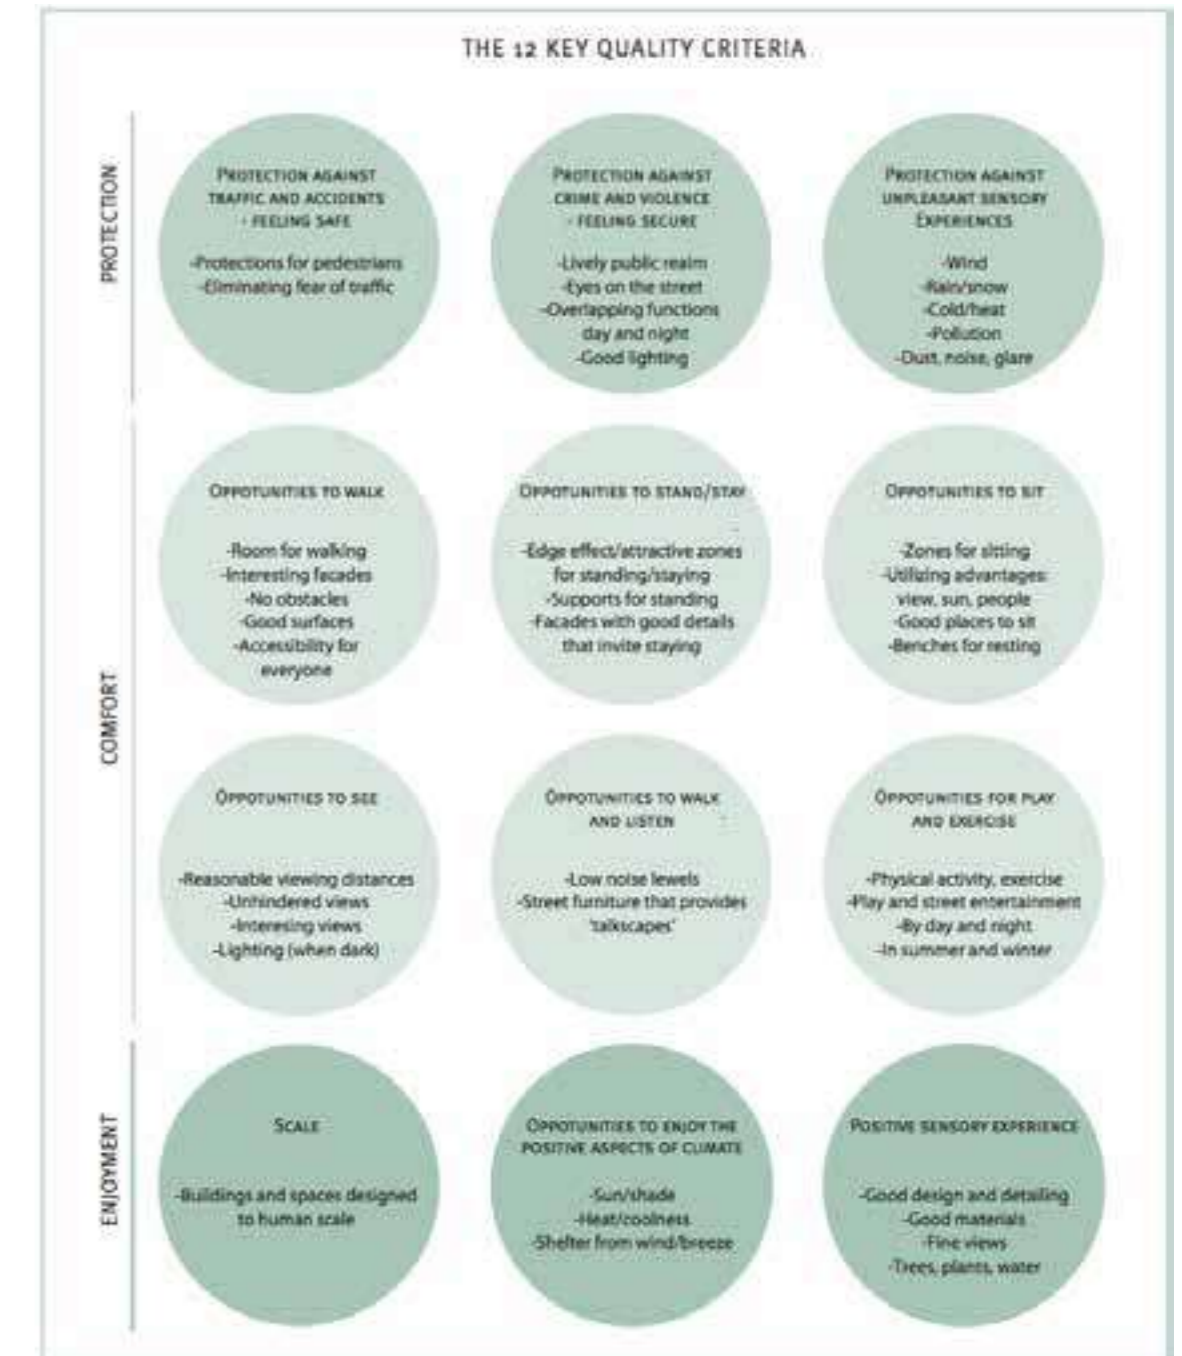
THE 12 KEY QUALITY CRITERIA

PROTECTION

PROTECTION AGAINST TRAFFIC AND ACCIDENTS - FEELING SAFE

-Protections for pedestrians
-Eliminating fear of traffic

PROTECTION AGAINST CRIME AND VIOLENCE - FEELING SECURE

-Lively public realm
-Eyes on the street
-Overlapping functions day and night
-Good lighting

PROTECTION AGAINST UNPLEASANT SENSORY EXPERIENCES

-Wind
-Rain/snow
-Cold/heat
-Pollution
-Dust, noise, glare

COMFORT

OPPOTUNITIES TO WALK

-Room for walking
-Interesting facades
-No obstacles
-Good surfaces
-Accessibility for everyone

OPPOTUNITIES TO STAND/STAY

-Edge effect/attractive zones for standing/staying
-Supports for standing
-Facades with good details that invite staying

OPPOTUNITIES TO SIT

-Zones for sitting
-Utilizing advantages: view, sun, people
-Good places to sit
-Benches for resting

OPPOTUNITIES TO SEE

-Reasonable viewing distances
-Unhindered views
-Interesing views
-Lighting (when dark)

OPPOTUNITIES TO WALK AND LISTEN

-Low noise lewels
-Street furniture that provides 'talkscapes'

OPPOTUNITIES FOR PLAY AND EXERCISE

-Physical activity, exercise
-Play and street entertainment
-By day and night
-In summer and winter

ENJOYMENT

SCALE

-Buildings and spaces designed to human scale

OPPOTUNITIES TO ENJOY THE POSITIVE ASPECTS OF CLIMATE

-Sun/shade
-Heat/coolness
-Shelter from wind/breeze

POSITIVE SENSORY EXPERIENCE

-Good design and detailing
-Good materials
-Fine views
-Trees, plants, water